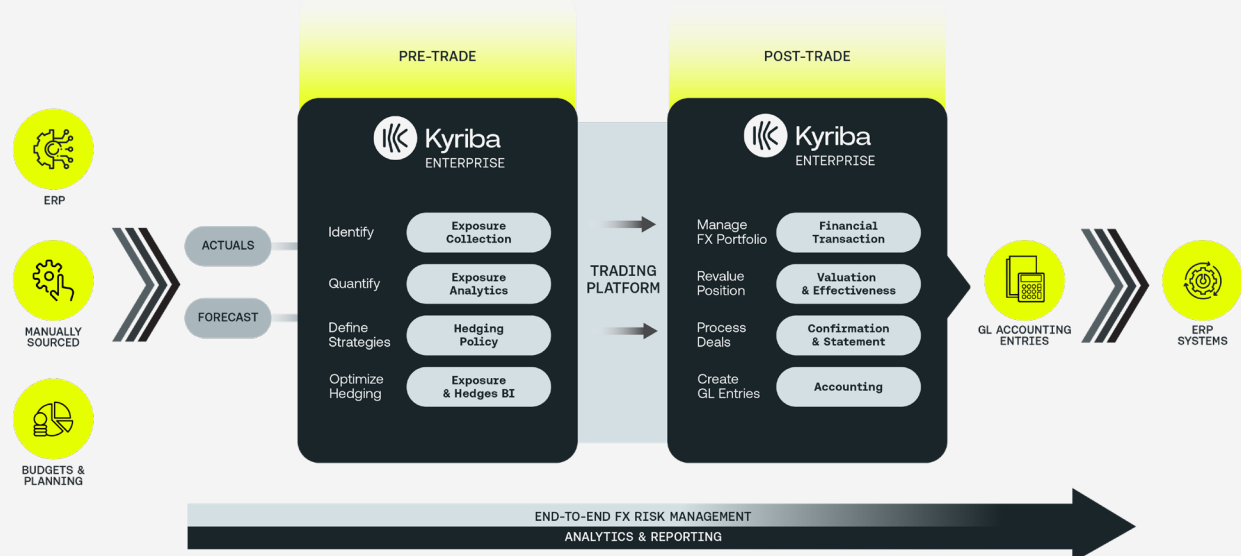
ERP

MANUALLY SOURCED

BUDGETS & PLANNING

ACTUALS

FORECAST

PRE-TRADE

Kyriba ENTERPRISE

Identify
Exposure Collection

Quantify
Exposure Analytics

Define Strategies
Hedging Policy

Optimize Hedging
Exposure & Hedges BI

TRADING PLATFORM

POST-TRADE

Kyriba ENTERPRISE

Manage FX Portfolio
Financial Transaction

Revalue Position
Valuation & Effectiveness

Process Deals
Confirmation & Statement

Create GL Entries
Accounting

GL ACCOUNTING ENTRIES

ERP SYSTEMS

END-TO-END FX RISK MANAGEMENT

ANALYTICS & REPORTING